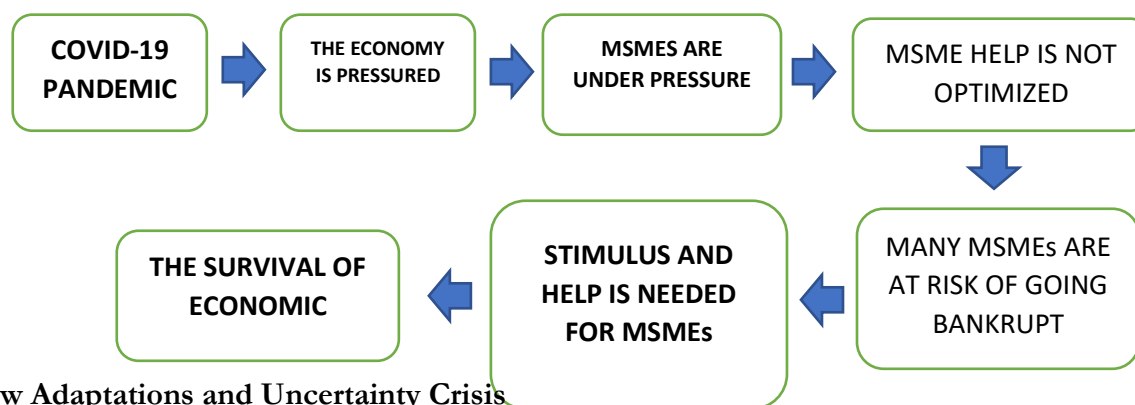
COVID-19 PANDEMIC

THE ECONOMY IS PRESSURED

MSMES ARE UNDER PRESSURE

MSME HELP IS NOT OPTIMIZED

MANY MSMEs ARE AT RISK OF GOING BANKRUPT

STIMULUS AND HELP IS NEEDED FOR MSMEs

THE SURVIVAL OF ECONOMIC

w Adaptations and Uncertainty Crisis